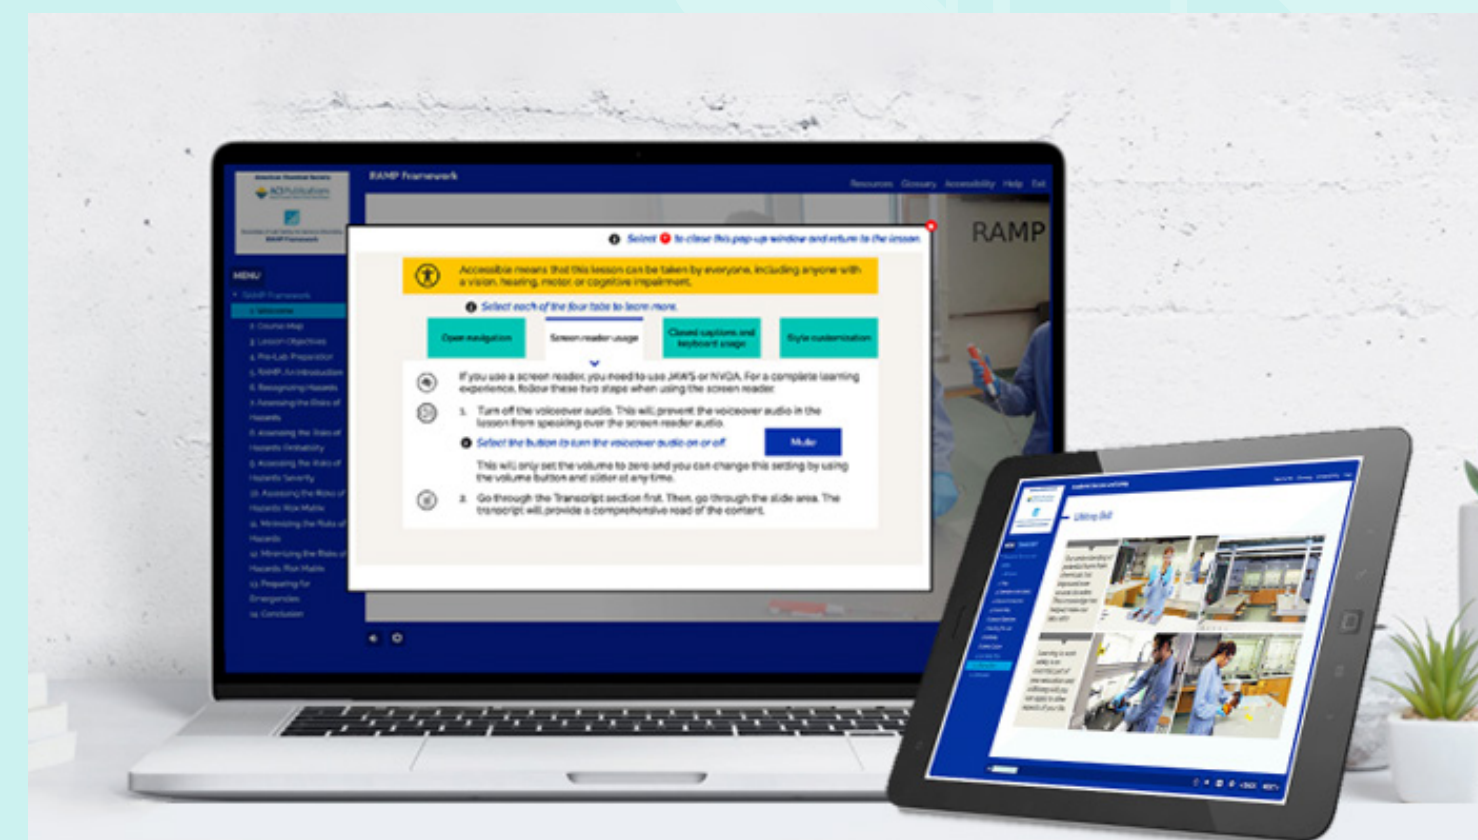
American Chemical Society
ACS Publications

RAMP Framework

RAMP Framework

Resources Glossary Accessibility Help Exit

MENU

RAMP Framework
1. Welcome
2. Course Map
3. Lesson Objectives
4. Pre-Lab Preparation
5. RAMP: An Introduction
6. Recognizing Hazards
7. Assessing the Risks of Hazards
8. Assessing the Risks of Hazards: Probability
9. Assessing the Risks of Hazards: Severity
10. Assessing the Risks of Hazards: Risk Matrix
11. Minimizing the Risks of Hazards
12. Minimizing the Risks of Hazards: Risk Matrix
13. Preparing for Emergencies
14. Conclusion

RAMP

Select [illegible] to close this pop-up window and return to the lesson.

Accessible means that this lesson can be taken by everyone, including anyone with a vision, hearing, motor or cognitive impairment.

Select each of the four tabs to learn more.

Open navigation

Screen reader usage

Closed captions and keyboard usage

Style customization

If you use a screen reader, you need to use JAWS or NVDA. For a complete learning experience, follow these two steps when using the screen reader:

1. Turn off the voiceover audio. This will prevent the voiceover audio in the lesson from speaking over the screen reader audio.

Select the button to turn the voiceover audio on or off.

Mute

This will only set the volume to zero and you can change this setting by using the volume button and slider at any time.

2. Go through the Transcript section first. Then, go through the slide area. The transcript will provide a comprehensive read of the content.

Lifting Bill